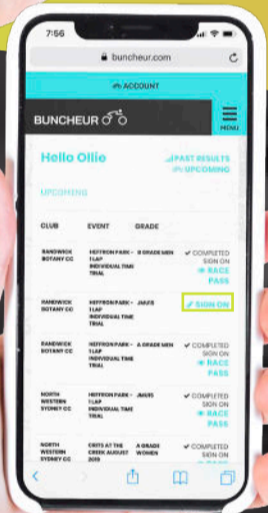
7:56

buncheur.com

ACCOUNT

BUNCHEUR

MENU

Hello Ollie

PAST RESULTS
UPCOMING

UPCOMING

| CLUB | EVENT | GRADE | |
|---|---|---|---|
| RANDWICK BOTANY CC | HEFFRON PARK - 1 LAP INDIVIDUAL TIME TRIAL | B GRADE MEN | ✓ COMPLETED SIGN ON RACE PASS |
| RANDWICK BOTANY CC | HEFFRON PARK - 1 LAP INDIVIDUAL TIME TRIAL | JMU15 | SIGN ON |
| RANDWICK BOTANY CC | HEFFRON PARK - 1 LAP INDIVIDUAL TIME TRIAL | A GRADE MEN | ✓ COMPLETED SIGN ON RACE PASS |
| NORTH SYDNEY CC | HEFFRON PARK - 1 LAP INDIVIDUAL TIME TRIAL | JMU15 | ✓ COMPLETED SIGN ON RACE PASS |
| NORTH WESTERN SYDNEY CC | CRITS AT THE CREEK AUGUST 2019 | A GRADE WOMEN | ✓ COMPLETED SIGN ON |